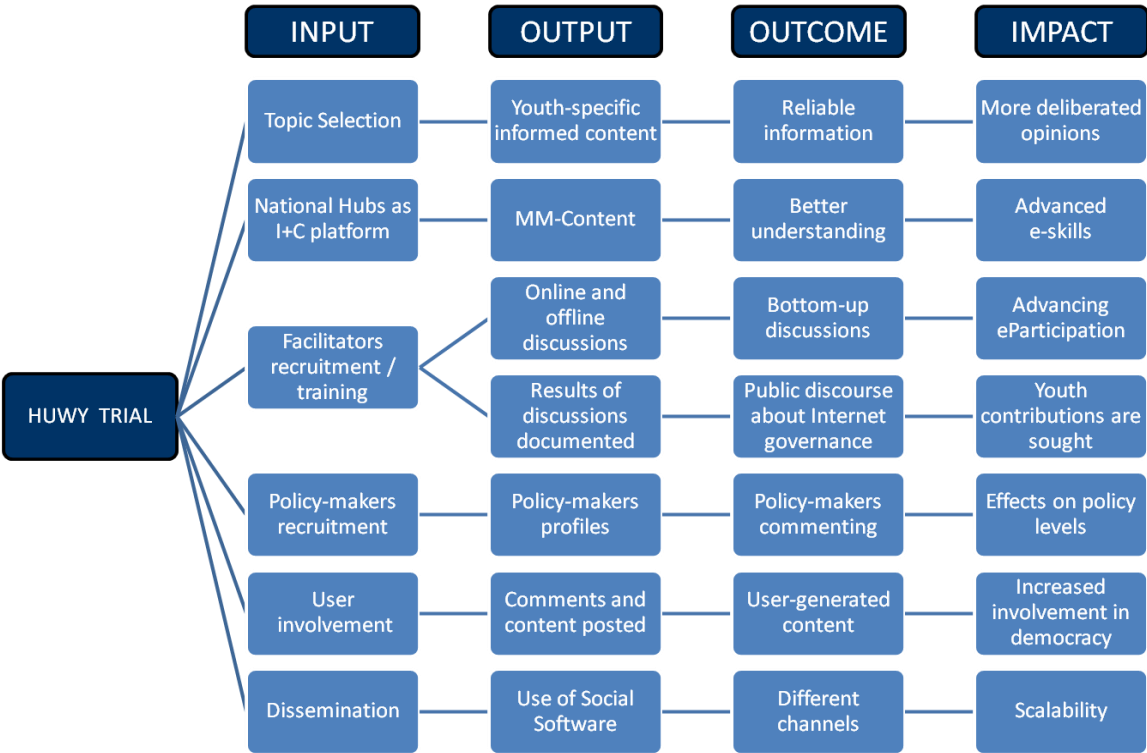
| INPUT | OUTPUT | OUTCOME | IMPACT |
|---|---|---|---|
| Topic Selection | Youth-specific informed content | Reliable information | More deliberated opinions |
| National Hubs as I+C platform | MM-Content | Better understanding | Advanced e-skills |
| Facilitators recruitment / training | Online and offline discussions | Bottom-up discussions | Advancing eParticipation |
| | Results of discussions documented | Public discourse about Internet governance | Youth contributions are sought |
| Policy-makers recruitment | Policy-makers profiles | Policy-makers commenting | Effects on policy levels |
| User involvement | Comments and content posted | User-generated content | Increased involvement in democracy |
| Dissemination | Use of Social Software | Different channels | Scalability |

HUWY TRIAL